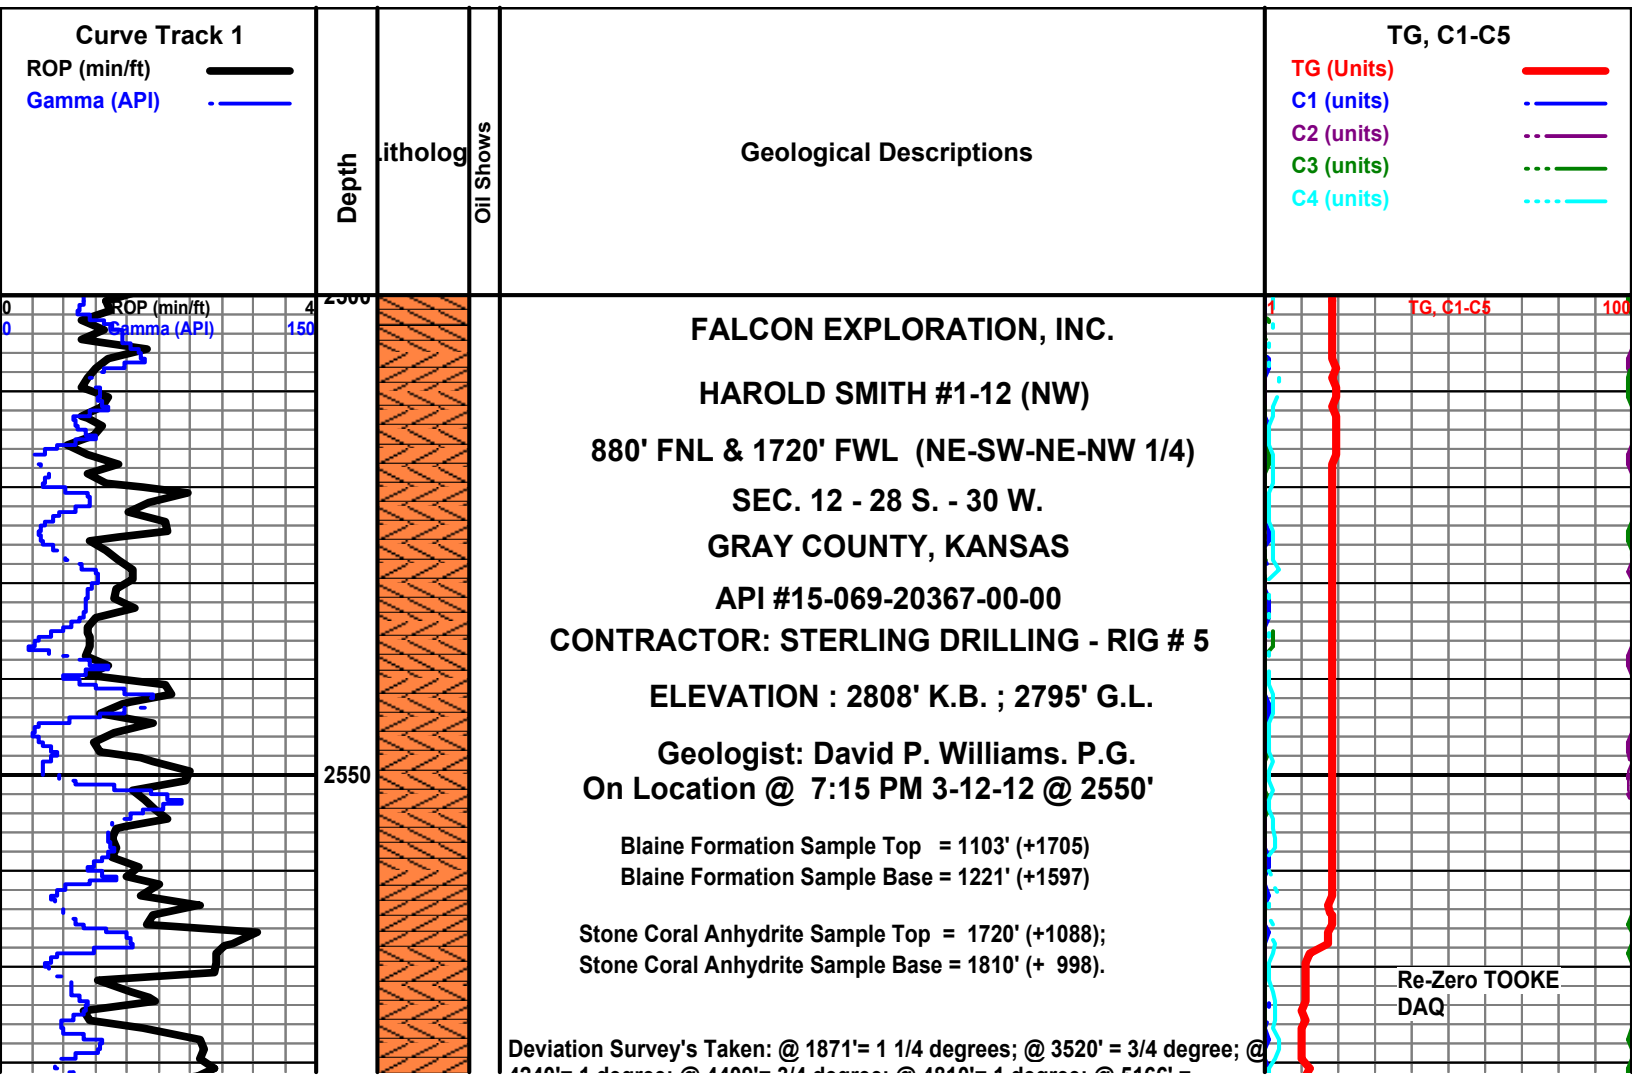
Curve Track 1
ROP (min/ft)
Gamma (API)

Depth

Litholog

Oil Shows

Geological Descriptions

TG, C1-C5
TG (Units)
C1 (units)
C2 (units)
C3 (units)
C4 (units)

0 ROP (min/ft) 4
0 Gamma (API) 150

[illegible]

2550

FALCON EXPLORATION, INC.

HAROLD SMITH #1-12 (NW)

880' FNL & 1720' FWL (NE-SW-NE-NW 1/4)

SEC. 12 - 28 S. - 30 W.

GRAY COUNTY, KANSAS

API #15-069-20367-00-00

CONTRACTOR: STERLING DRILLING - RIG # 5

ELEVATION : 2808' K.B. ; 2795' G.L.

Geologist: David P. Williams. P.G.
On Location @ 7:15 PM 3-12-12 @ 2550'

Blaine Formation Sample Top = 1103' (+1705)
Blaine Formation Sample Base = 1221' (+1597)

Stone Coral Anhydrite Sample Top = 1720' (+1088);
Stone Coral Anhydrite Sample Base = 1810' (+ 998).

Deviation Survey's Taken: @ 1871'= 1 1/4 degrees; @ 3520' = 3/4 degree; @
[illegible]

1 TG, C1-C5 100

Re-Zero TOOKE DAQ